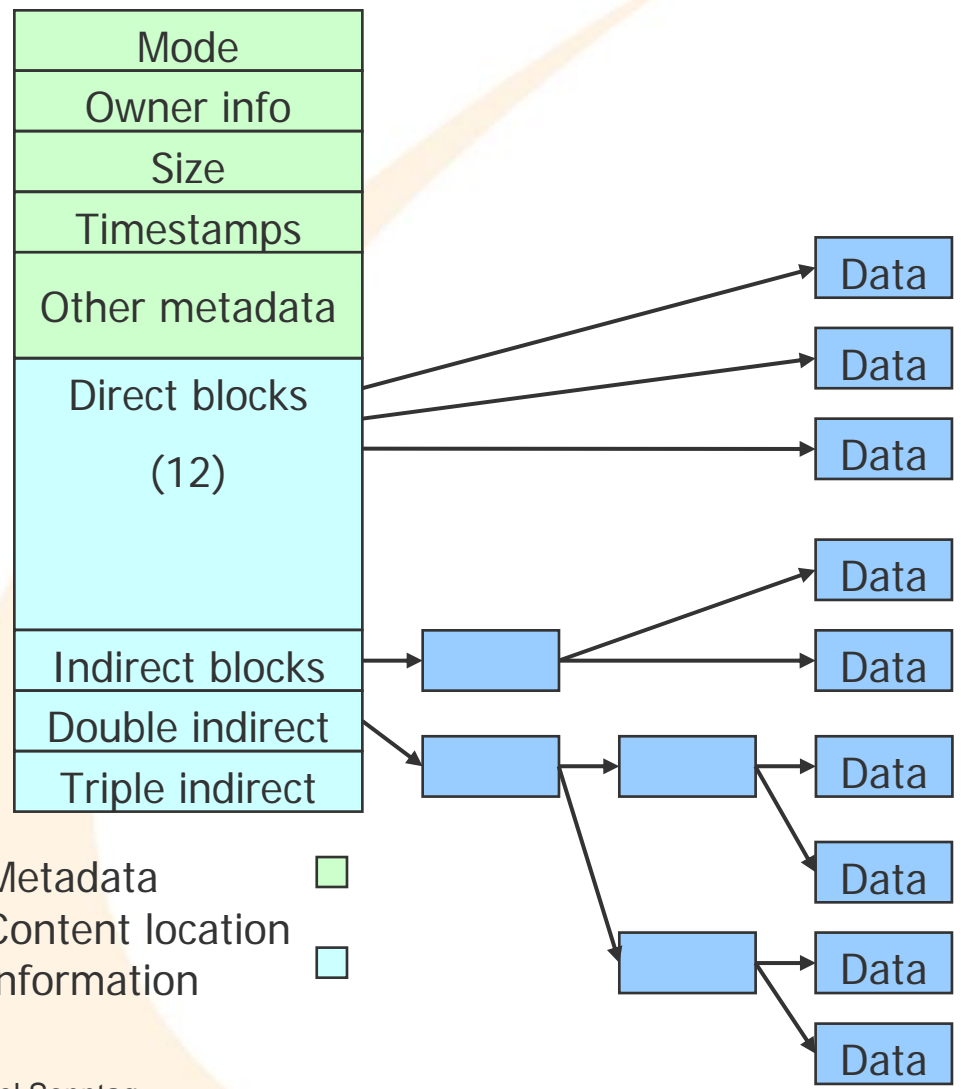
Mode
Owner info
Size
Timestamps
Other metadata
Direct blocks
(12)
Indirect blocks
Double indirect
Triple indirect

Data
Data
Data
Data
Data
Data
Data
Data
Data

Metadata
Content location information

el Sonntag